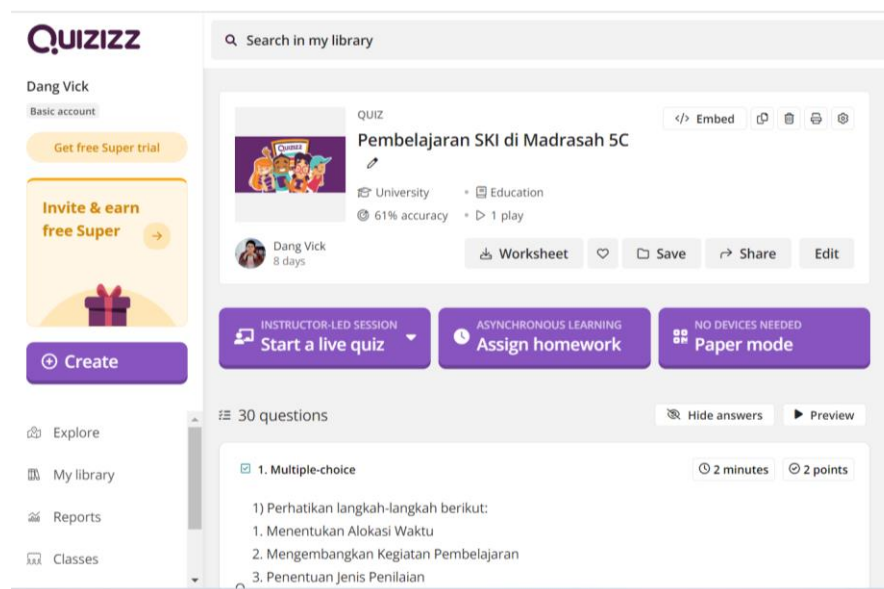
QUIZIZZ

Dang Vick
Basic account
Get free Super trial

Invite & earn free Super

Create

Explore
My library
Reports
Classes

Search in my library

QUIZ
Pembelajaran SKI di Madrasah 5C
University • Education
61% accuracy • 1 play
Embed
Dang Vick
8 days
Worksheet Save Share Edit

INSTRUCTOR-LED SESSION
Start a live quiz
ASYNCHRONOUS LEARNING
Assign homework
NO DEVICES NEEDED
Paper mode

30 questions
Hide answers
Preview

1. Multiple-choice
2 minutes
2 points

1) Perhatikan langkah-langkah berikut:
1. Menentukan Alokasi Waktu
2. Mengembangkan Kegiatan Pembelajaran
3. Penentuan Jenis Penilaian